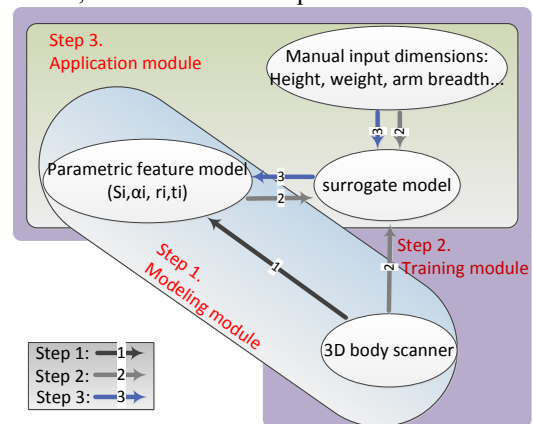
Step 3.
Application module

Manual input dimensions:
Height, weight, arm breadth...

3 2

Parametric feature model
(Si,αi, ri,ti)

3

surrogate model

2

Step 2.
Training module

2

1

Step 1.
Modeling module

3D body scanner

Step 1: 1
Step 2: 2
Step 3: 3